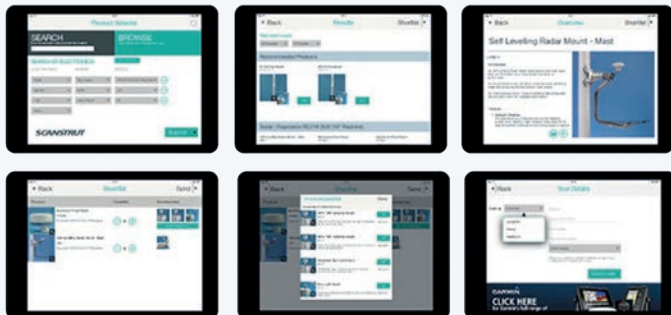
Product Selector
SEARCH
BROWSE
SEARCH BY ELECTRONICS
SCANSTRUT
SUBMIT

< Back
Results
Shortlist
Recommended Products

< Back
Overview
Shortlist
Self Levelling Radar Mount - Mast

< Back
Shortlist
Send

Shortlist
Send
Done

< Back
Your Details
GARMIN
CLICK HERE
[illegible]